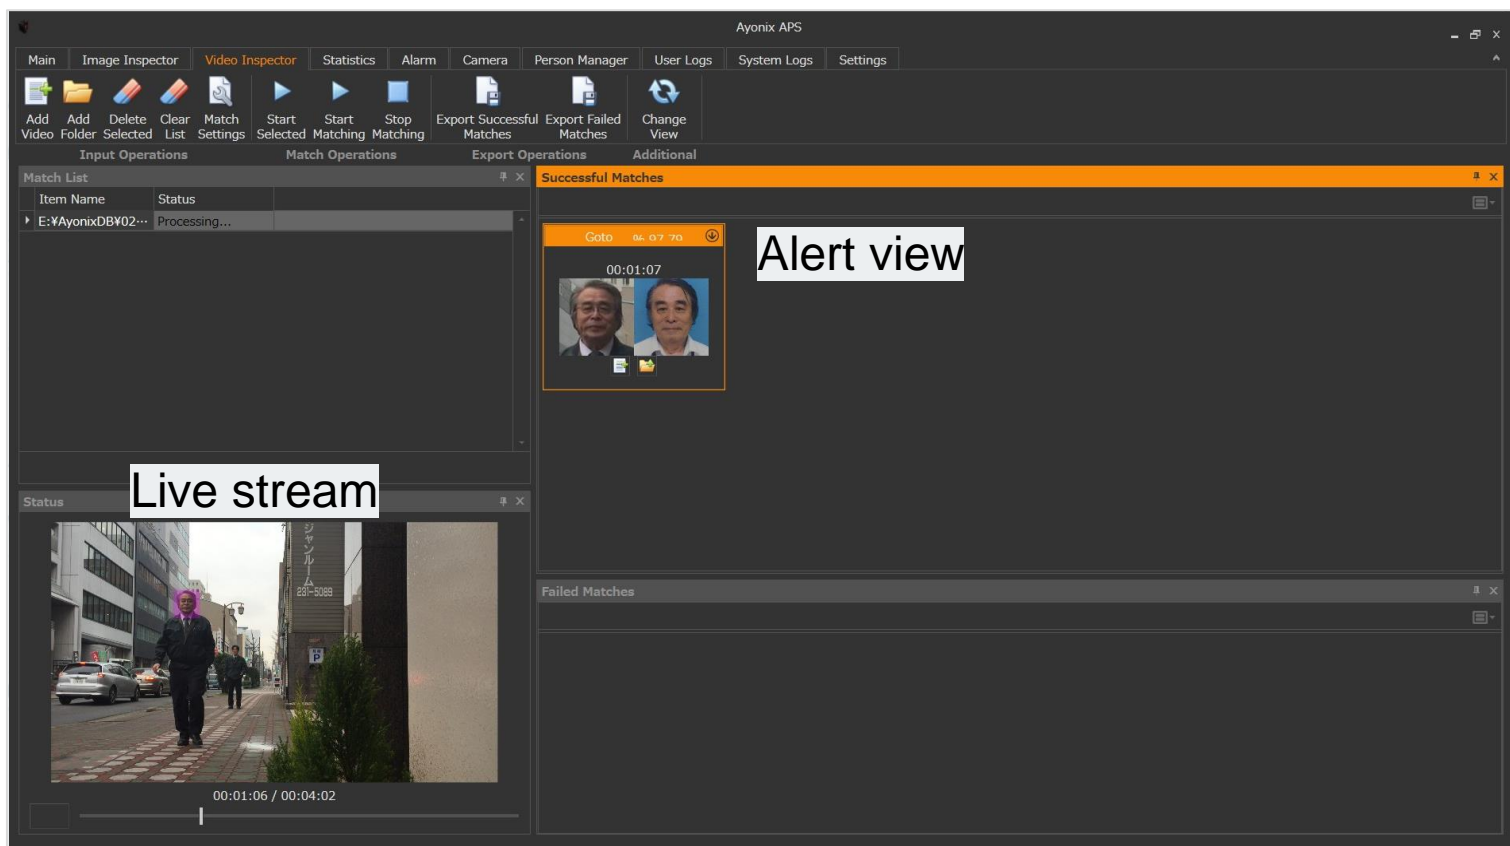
Ayonix APS

Main Image Inspector Video Inspector Statistics Alarm Camera Person Manager User Logs System Logs Settings

Add Video Add Folder Delete Selected Clear List Match Settings Start Selected Start Matching Stop Matching Export Successful Matches Export Failed Matches Change View

Input Operations Match Operations Export Operations Additional

Match List

| Item Name | Status |
|---|---|
| E:¥AyonixDB¥02··· | Processing... |

Successful Matches

Goto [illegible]

00:01:07

Alert view

Live stream

Status

ジャンルーム
231-5089

P

00:01:06 / 00:04:02

Failed Matches